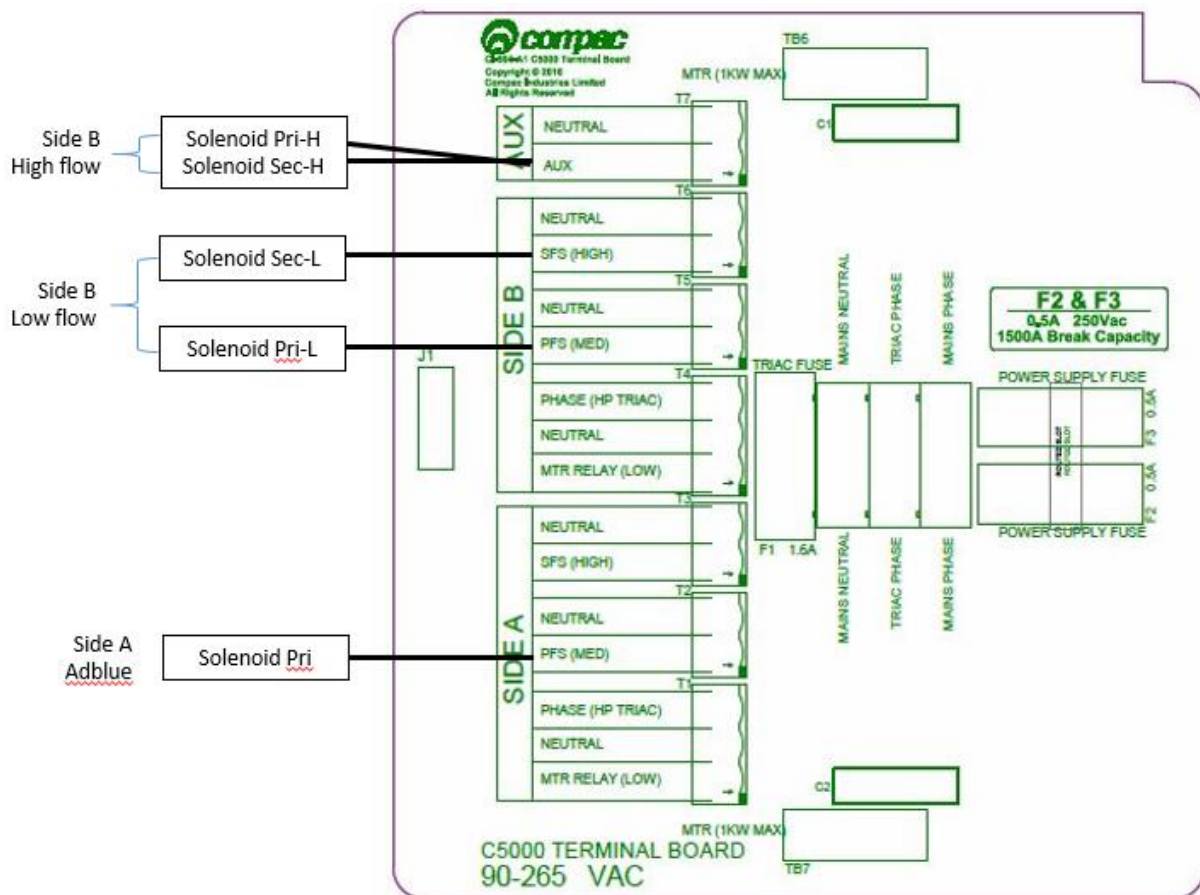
Side B
High flow

Solenoid Pri-H
Solenoid Sec-H

Side B
Low flow

Solenoid Sec-L

Solenoid Pri-L

Side A
Adblue

Solenoid Pri

compac
C5004-A1 C5000 Terminal Board
Copyright © 2010
Compac Industries Limited
All Rights Reserved

TB6
MTR (1KW MAX)
C1

T7
AUX
NEUTRAL
AUX

T6
SIDE B
NEUTRAL
SFS (HIGH)
T5
NEUTRAL
PFS (MED)
T4
PHASE (HP TRIAC)
NEUTRAL
MTR RELAY (LOW)

J1

T3
SIDE A
NEUTRAL
SFS (HIGH)
T2
NEUTRAL
PFS (MED)
T1
PHASE (HP TRIAC)
NEUTRAL
MTR RELAY (LOW)

TRIAC FUSE
F1 1.6A

MAINS NEUTRAL
TRIAC PHASE
MAINS PHASE

MAINS NEUTRAL
TRIAC PHASE
MAINS PHASE

F2 & F3
0.5A 250Vac
1500A Break Capacity

POWER SUPPLY FUSE
F3 0.5A
F2 0.5A
POWER SUPPLY FUSE

C2
MTR (1KW MAX)
TB7

C5000 TERMINAL BOARD
90-265 VAC